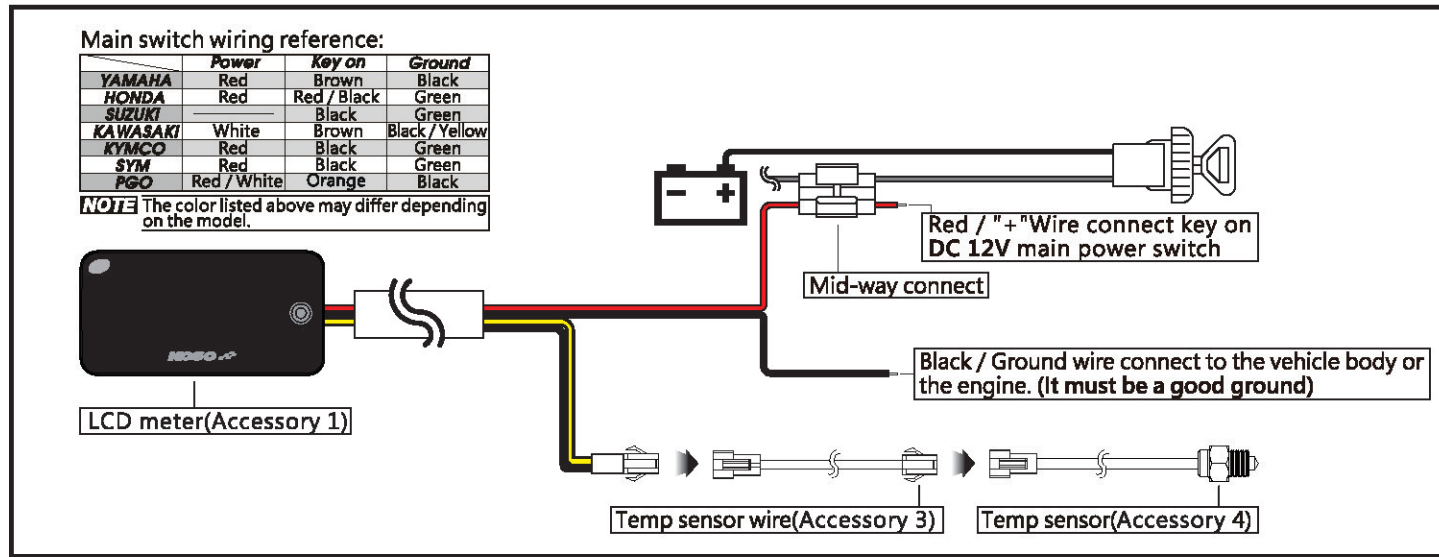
Main switch wiring reference:

| | Power | Key on | Ground |
|---|---|---|---|
| YAMAHA | Red | Brown | Black |
| HONDA | Red | Red / Black | Green |
| SUZUKI | ———— | Black | Green |
| KAWASAKI | White | Brown | Black / Yellow |
| KYMCO | Red | Black | Green |
| SYM | Red | Black | Green |
| PGO | Red / White | Orange | Black |

NOTE The color listed above may differ depending on the model.

Red / "+"Wire connect key on DC 12V main power switch

Mid-way connect

Black / Ground wire connect to the vehicle body or the engine. (It must be a good ground)

KOSO

LCD meter(Accessory 1)

Temp sensor wire(Accessory 3)

Temp sensor(Accessory 4)